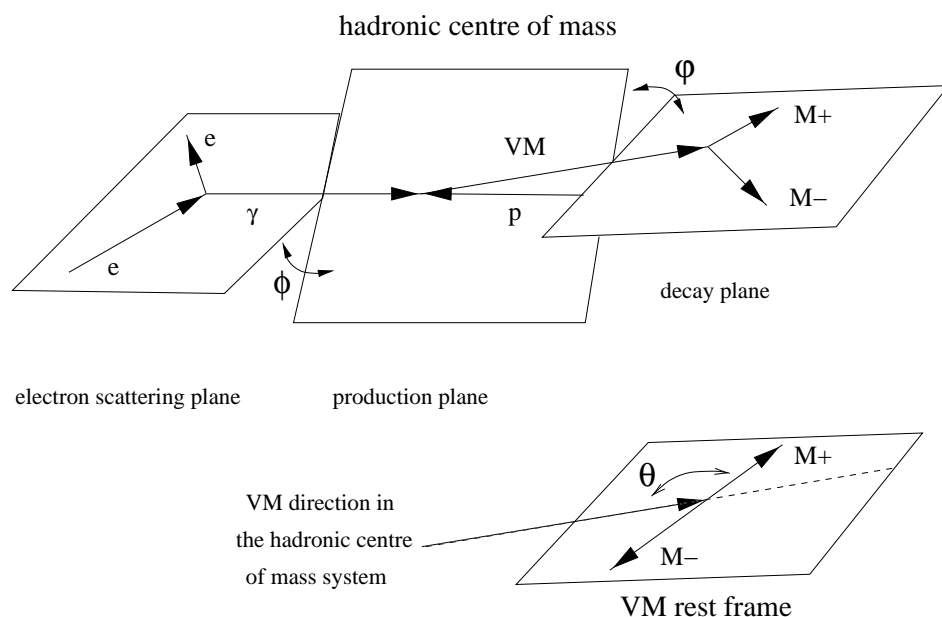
hadronic centre of mass

$\varphi$

e

VM

M+

M−

$\gamma$

p

e

$\phi$

decay plane

electron scattering plane

production plane

$\theta$

M+

VM direction in the hadronic centre of mass system

M−

VM rest frame